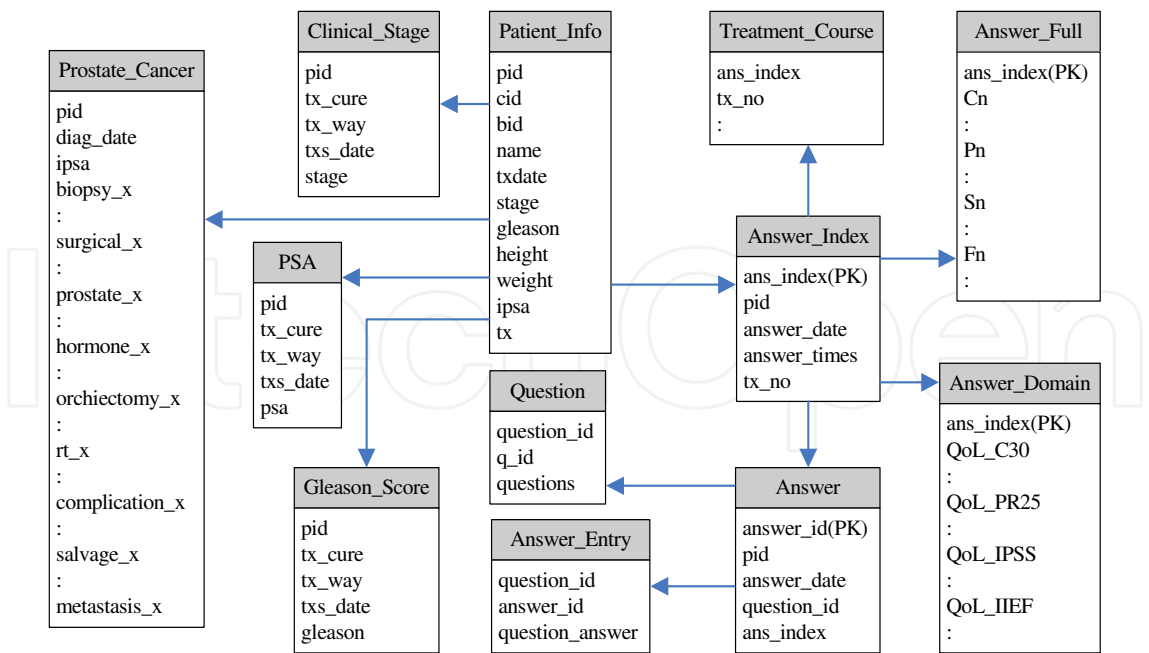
Prostate_Cancer
pid
diag_date
ipsa
biopsy_x
:
surgical_x
:
prostate_x
:
hormone_x
:
orchiectomy_x
:
rt_x
:
complication_x
:
salvage_x
:
metastasis_x

Clinical_Stage
pid
tx_cure
tx_way
txs_date
stage

PSA
pid
tx_cure
tx_way
txs_date
psa

Gleason_Score
pid
tx_cure
tx_way
txs_date
gleason

Patient_Info
pid
cid
bid
name
txdate
stage
gleason
height
weight
ipsa
tx

Question
question_id
q_id
questions

Answer_Entry
question_id
answer_id
question_answer

Treatment_Course
ans_index
tx_no
:

Answer_Index
ans_index(PK)
pid
answer_date
answer_times
tx_no

Answer
answer_id(PK)
pid
answer_date
question_id
ans_index

Answer_Full
ans_index(PK)
Cn
:
Pn
:
Sn
:
Fn
:

Answer_Domain
ans_index(PK)
QoL_C30
:
QoL_PR25
:
QoL_IPSS
:
QoL_IIEF
: